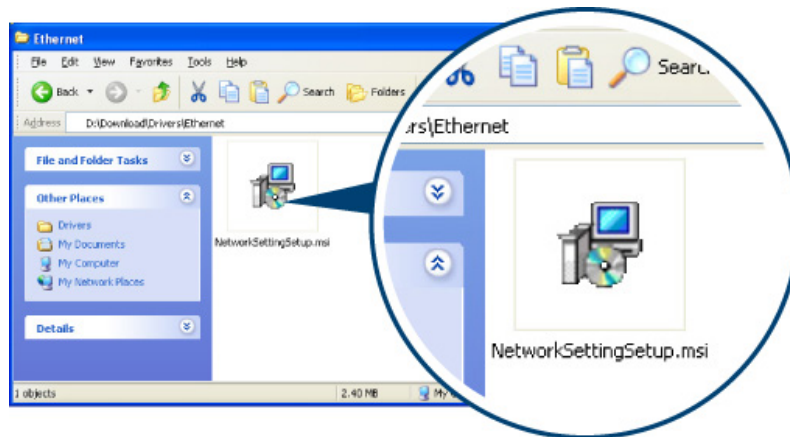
Ethernet

File Edit View Favorites Tools Help

Back Search Folders

Address D:\Download\Drivers\Ethernet

File and Folder Tasks

Other Places

Drivers
My Documents
My Computer
My Network Places

Details

NetworkSettingSetup.msi

1 objects 2.40 MB My C

Searc

rs\Ethernet

NetworkSettingSetup.msi